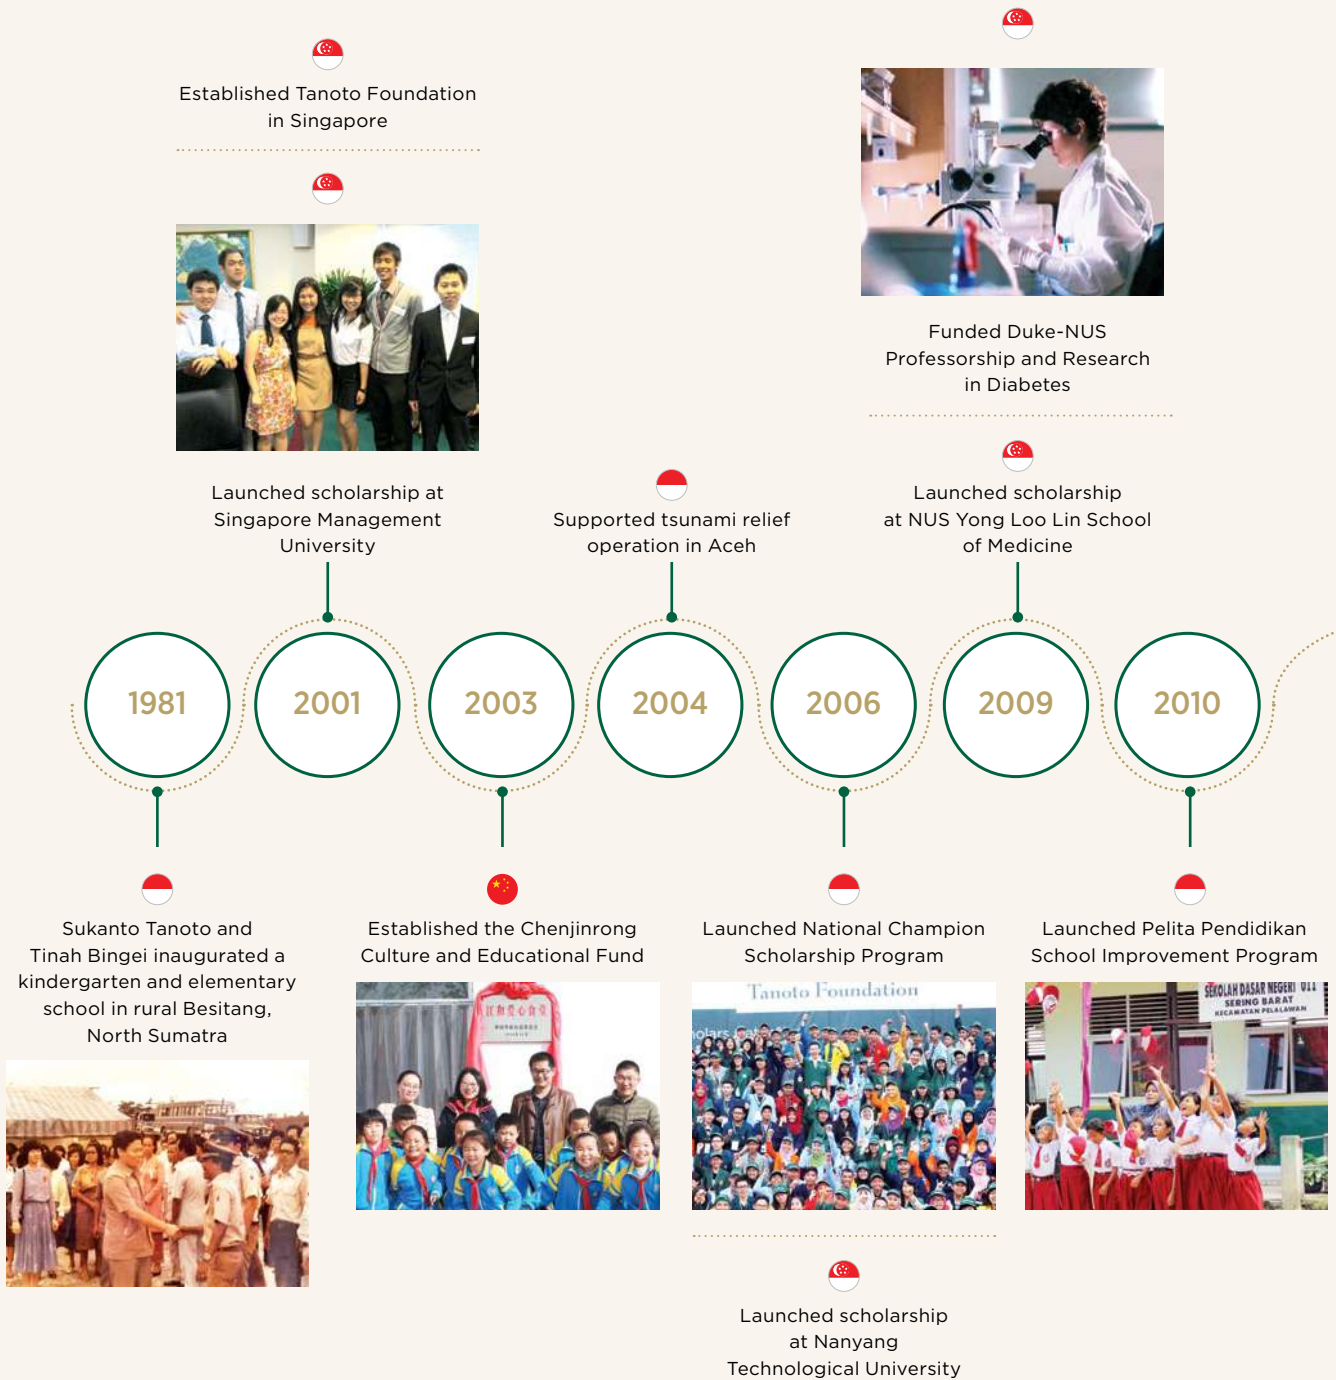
Established Tanoto Foundation in Singapore

Launched scholarship at Singapore Management University

Supported tsunami relief operation in Aceh

Funded Duke-NUS Professorship and Research in Diabetes

Launched scholarship at NUS Yong Loo Lin School of Medicine

1981

2001

2003

2004

2006

2009

2010

Sukanto Tanoto and Tinah Bingei inaugurated a kindergarten and elementary school in rural Besitang, North Sumatra

Established the Chenjinrong Culture and Educational Fund

Launched National Champion Scholarship Program

Tanoto Foundation

Launched Pelita Pendidikan School Improvement Program

SEKOLAH DASAR NEGERI 011 SERING BARAT KECAMATAN PELALAWAN

Launched scholarship at Nanyang Technological University